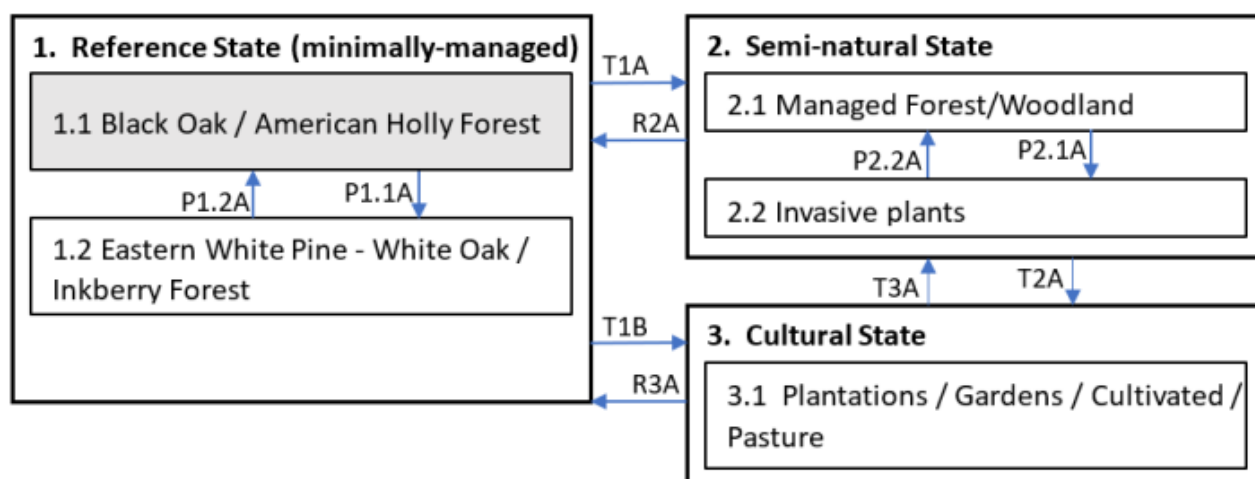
1. Reference State (minimally-managed)

1.1 Black Oak / American Holly Forest

P1.2A

P1.1A

1.2 Eastern White Pine - White Oak / Inkberry Forest

T1A

R2A

2. Semi-natural State

2.1 Managed Forest/Woodland

P2.2A

P2.1A

2.2 Invasive plants

T3A

T2A

T1B

R3A

3. Cultural State

3.1 Plantations / Gardens / Cultivated / Pasture